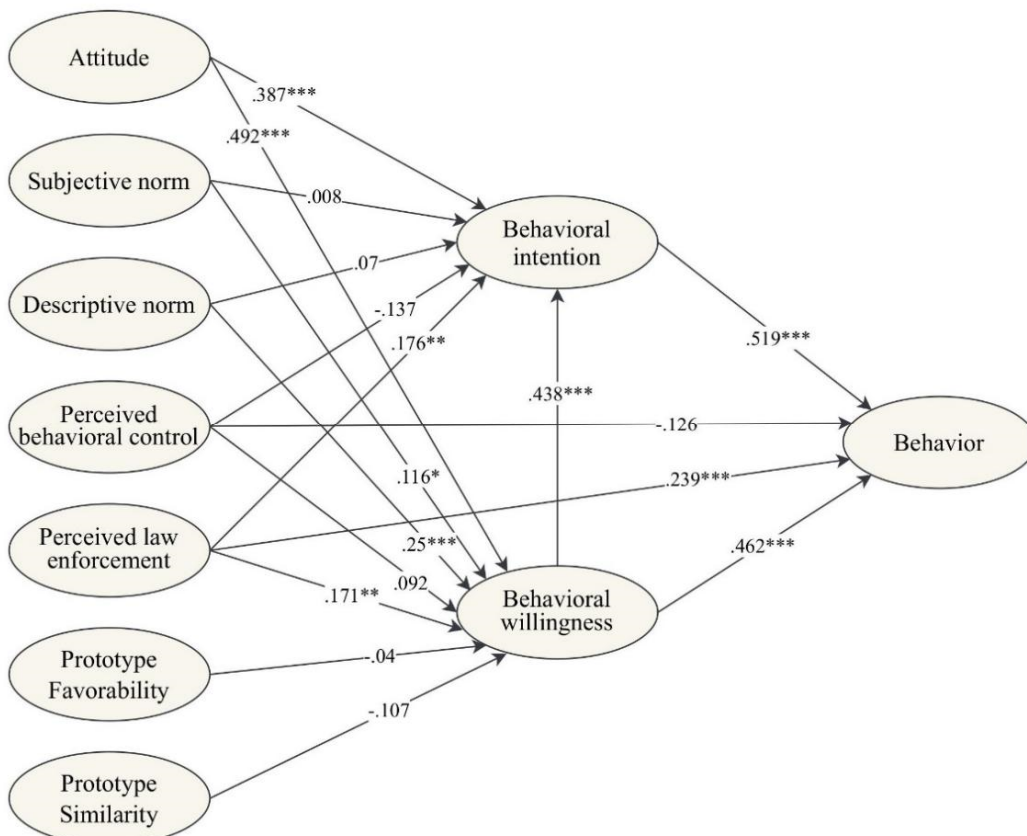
Attitude

Subjective norm

Descriptive norm

Perceived behavioral control

Perceived law enforcement

Prototype Favorability

Prototype Similarity

Behavioral intention

Behavioral willingness

Behavior

.387***

.492***

.008

.07

-.137

.176**

.438***

.519***

-.126

.116*

.239***

.25***

.462***

.092

.171**

-.04

-.107